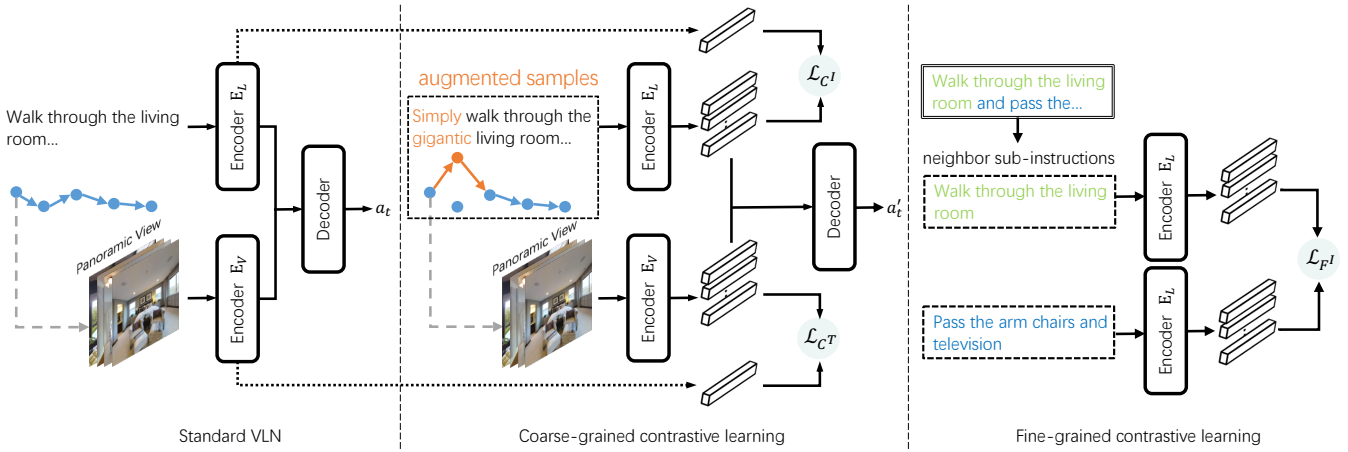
Walk through the living room...

Encoder $E_L$

Encoder $E_V$

Decoder

$a_t$

Panoramic View

Standard VLN

augmented samples

Simply walk through the gigantic living room...

Encoder $E_L$

Encoder $E_V$

Panoramic View

$\mathcal{L}_{C^I}$

$\mathcal{L}_{C^T}$

Decoder

$a_t'$

Coarse-grained contrastive learning

Walk through the living room and pass the...

neighbor sub-instructions

Walk through the living room

Pass the arm chairs and television

Encoder $E_L$

Encoder $E_L$

$\mathcal{L}_{F^I}$

Fine-grained contrastive learning